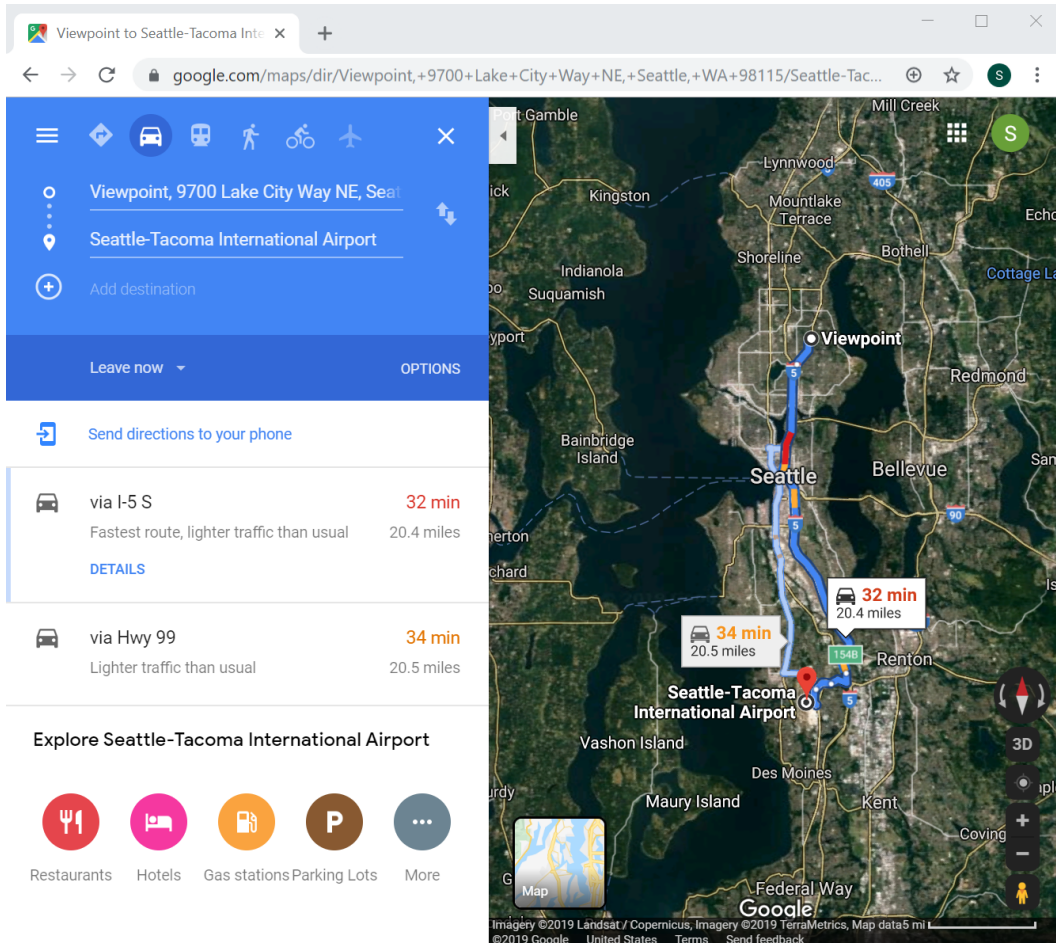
Viewpoint to Seattle-Tacoma Inte ×
+
google.com/maps/dir/Viewpoint,+9700+Lake+City+Way+NE,+Seattle,+WA+98115/Seattle-Tac...
S

Viewpoint, 9700 Lake City Way NE, Seat
Seattle-Tacoma International Airport
Add destination

Leave now
OPTIONS

Send directions to your phone

via I-5 S
32 min
Fastest route, lighter traffic than usual
20.4 miles
DETAILS

via Hwy 99
34 min
Lighter traffic than usual
20.5 miles

Explore Seattle-Tacoma International Airport

Restaurants
Hotels
Gas stations
Parking Lots
More

Port Gamble
Mill Creek
S
Lynnwood
405
Kingston
Mountlake Terrace
Echo
Bothell
Shoreline
Cottage La
Indianola
Suquamish
Viewpoint
Redmond
5
Bainbridge Island
Seattle
Bellevue
Sam
90
5
32 min
20.4 miles
34 min
20.5 miles
154B
Renton
Seattle-Tacoma International Airport
5
3D
Vashon Island
Des Moines
Maury Island
Kent
Covingt
Map
Federal Way
Google
Imagery ©2019 Landsat / Copernicus, Imagery ©2019 TerraMetrics, Map data 5 mi
©2019 Google
United States
Terms
Send feedback